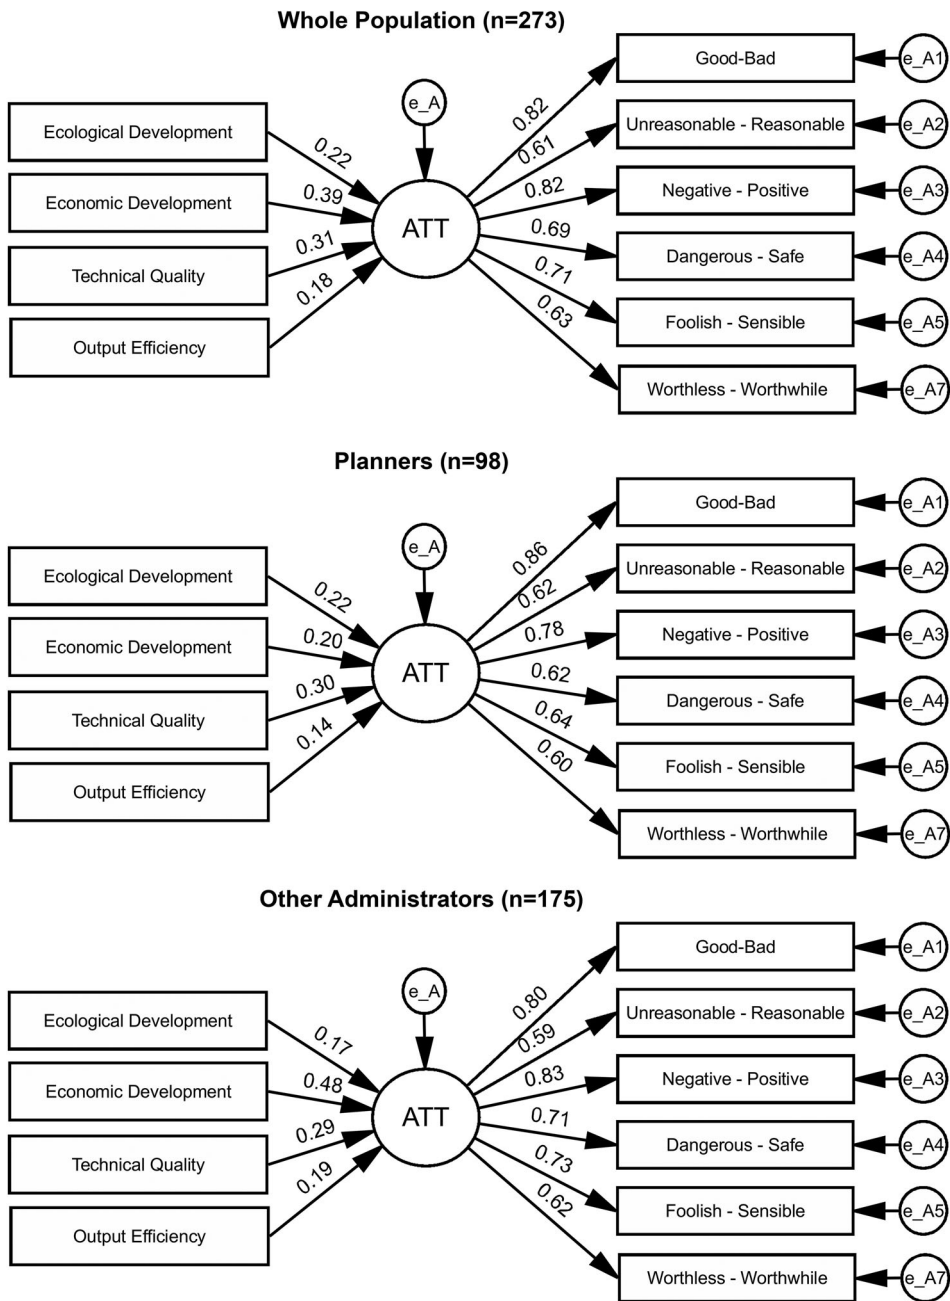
Whole Population (n=273)

Ecological Development
Economic Development
Technical Quality
Output Efficiency

0.22
0.39
0.31
0.18

e_A

ATT

0.82
0.61
0.82
0.69
0.71
0.63

Good-Bad
Unreasonable - Reasonable
Negative - Positive
Dangerous - Safe
Foolish - Sensible
Worthless - Worthwhile

e_A1
e_A2
e_A3
e_A4
e_A5
e_A7

Planners (n=98)

Ecological Development
Economic Development
Technical Quality
Output Efficiency

0.22
0.20
0.30
0.14

e_A

ATT

0.86
0.62
0.78
0.62
0.64
0.60

Good-Bad
Unreasonable - Reasonable
Negative - Positive
Dangerous - Safe
Foolish - Sensible
Worthless - Worthwhile

e_A1
e_A2
e_A3
e_A4
e_A5
e_A7

Other Administrators (n=175)

Ecological Development
Economic Development
Technical Quality
Output Efficiency

0.17
0.48
0.29
0.19

e_A

ATT

0.80
0.59
0.83
0.71
0.73
0.62

Good-Bad
Unreasonable - Reasonable
Negative - Positive
Dangerous - Safe
Foolish - Sensible
Worthless - Worthwhile

e_A1
e_A2
e_A3
e_A4
e_A5
e_A7